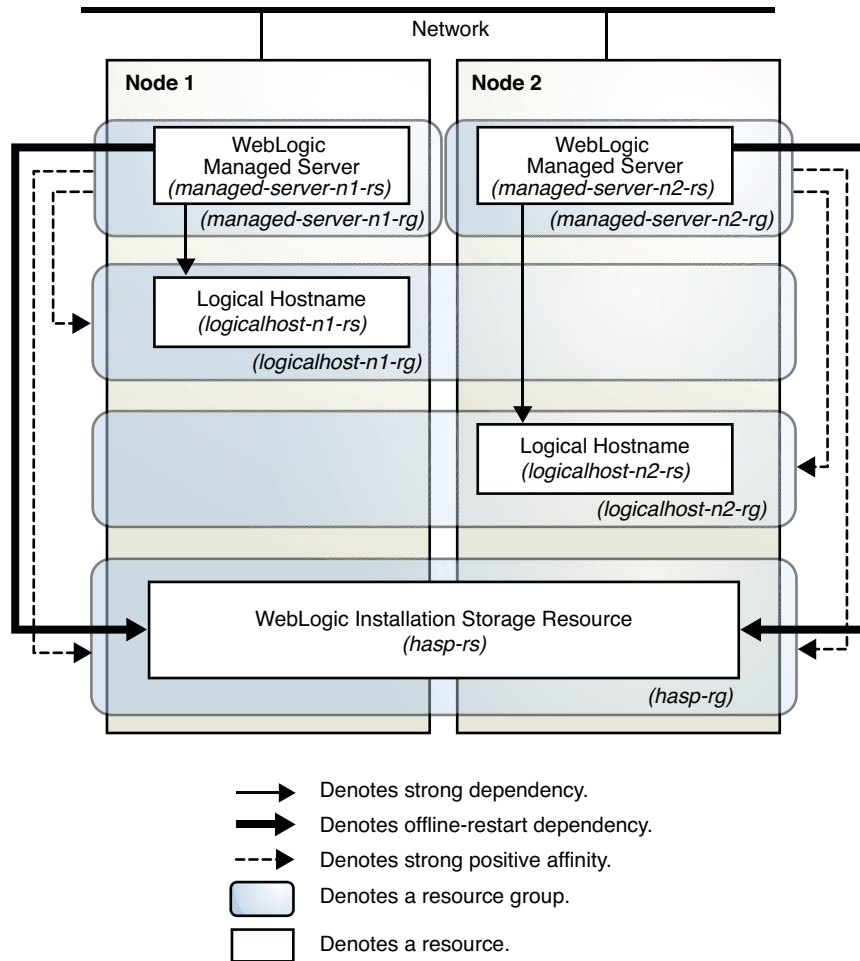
Network

Node 1

Node 2

WebLogic Managed Server
(managed-server-n1-rs)

(managed-server-n1-rg)

WebLogic Managed Server
(managed-server-n2-rs)

(managed-server-n2-rg)

Logical Hostname
(logicalhost-n1-rs)

(logicalhost-n1-rg)

Logical Hostname
(logicalhost-n2-rs)

(logicalhost-n2-rg)

WebLogic Installation Storage Resource
(hasp-rs)

(hasp-rg)

Denotes strong dependency.

Denotes offline-restart dependency.

Denotes strong positive affinity.

Denotes a resource group.

Denotes a resource.